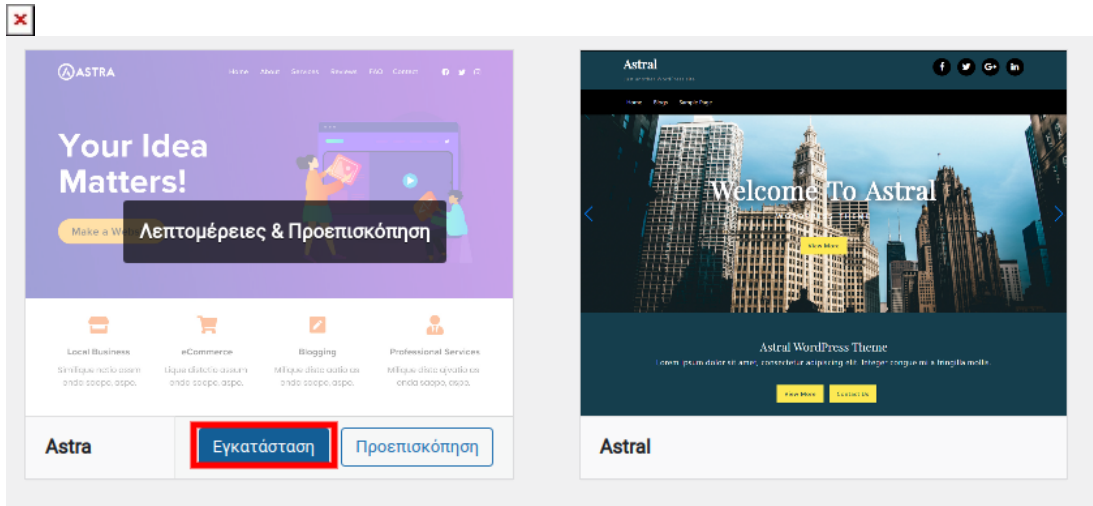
ASTRA

Home About Services Reviews FAQ Contact

Your Idea Matters!

Make a Webs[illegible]

Λεπτομέρειες & Προεπισκόπηση

Local Business

eCommerce

Blogging

Professional Services

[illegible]

Astra

Εγκατάσταση

Προεπισκόπηση

Astral

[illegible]

Home Blog Sample Page

Welcome To Astral

View More

Astral WordPress Theme

Lorem ipsum dolor sit amet, consectetur adipiscing elit. Integer congue mi a fringilla mollis.

View More

Contact Us

Astral